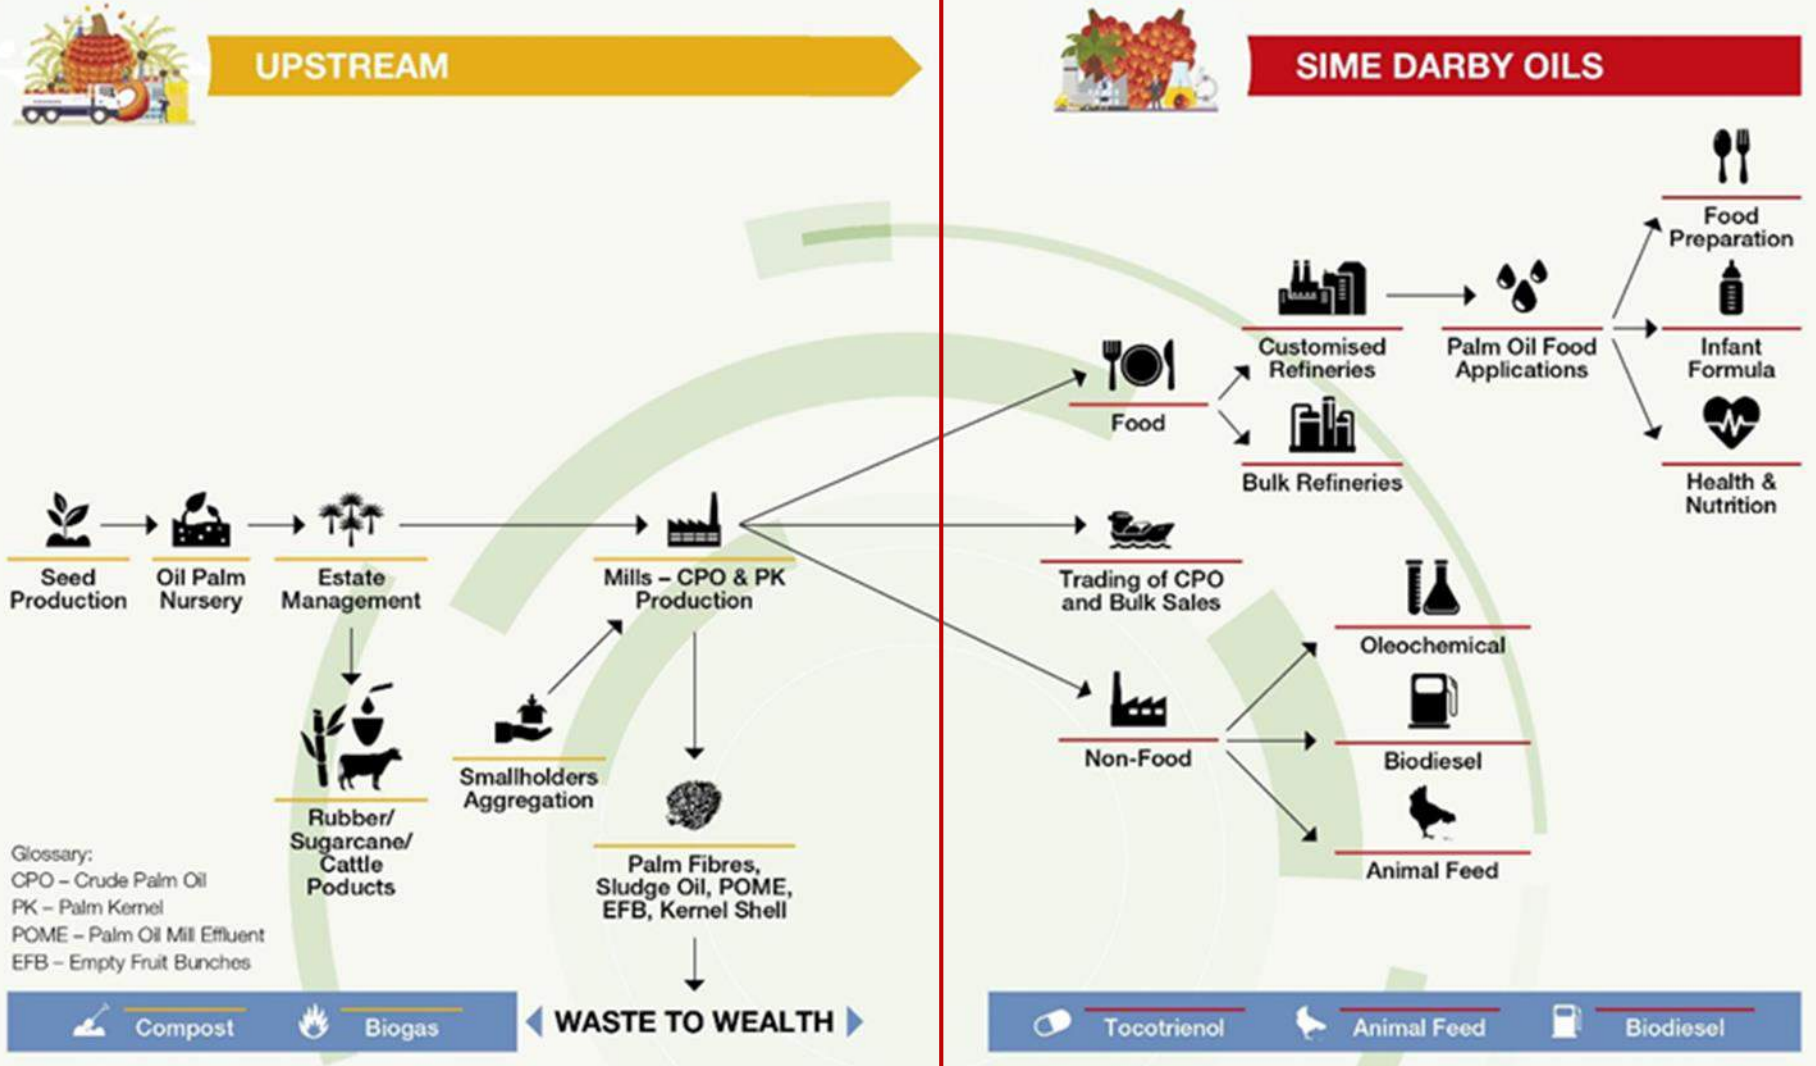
UPSTREAM

SIME DARBY OILS

Seed Production

Oil Palm Nursery

Estate Management

Mills – CPO & PK Production

Rubber/ Sugarcane/ Cattle Poducts

Smallholders Aggregation

Palm Fibres, Sludge Oil, POME, EFB, Kernel Shell

Glossary:
CPO – Crude Palm Oil
PK – Palm Kernel
POME – Palm Oil Mill Effluent
EFB – Empty Fruit Bunches

Compost

Biogas

WASTE TO WEALTH

Food

Customised Refineries

Bulk Refineries

Palm Oil Food Applications

Food Preparation

Infant Formula

Health & Nutrition

Trading of CPO and Bulk Sales

Non-Food

Oleochemical

Biodiesel

Animal Feed

Tocotrienol

Animal Feed

Biodiesel